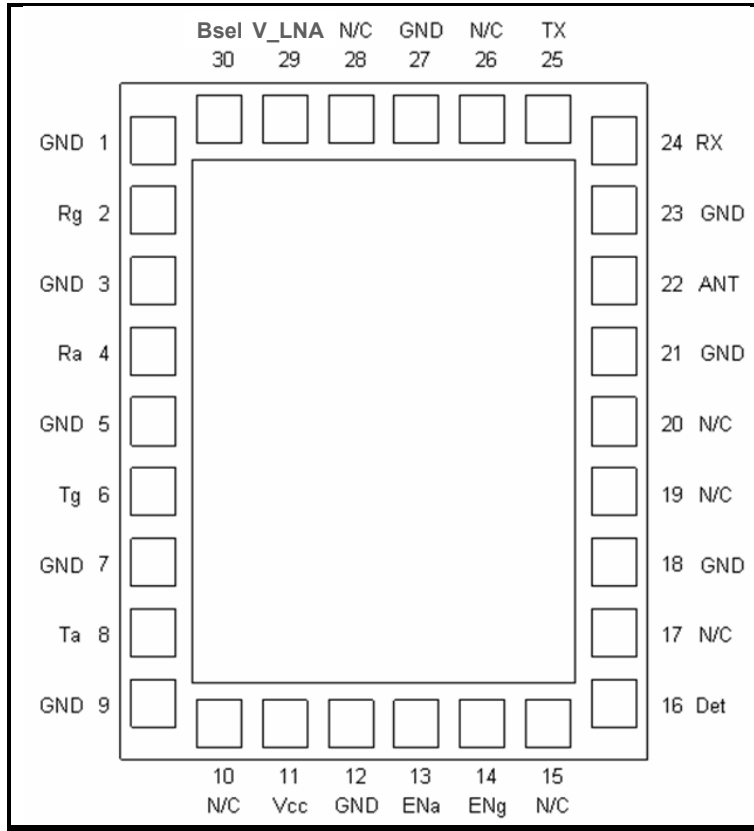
Bsel V_LNA N/C GND N/C TX
30 29 28 27 26 25

GND 1
Rg 2
GND 3
Ra 4
GND 5
Tg 6
GND 7
Ta 8
GND 9

24 RX
23 GND
22 ANT
21 GND
20 N/C
19 N/C
18 GND
17 N/C
16 Det

10 11 12 13 14 15
N/C Vcc GND ENa ENg N/C